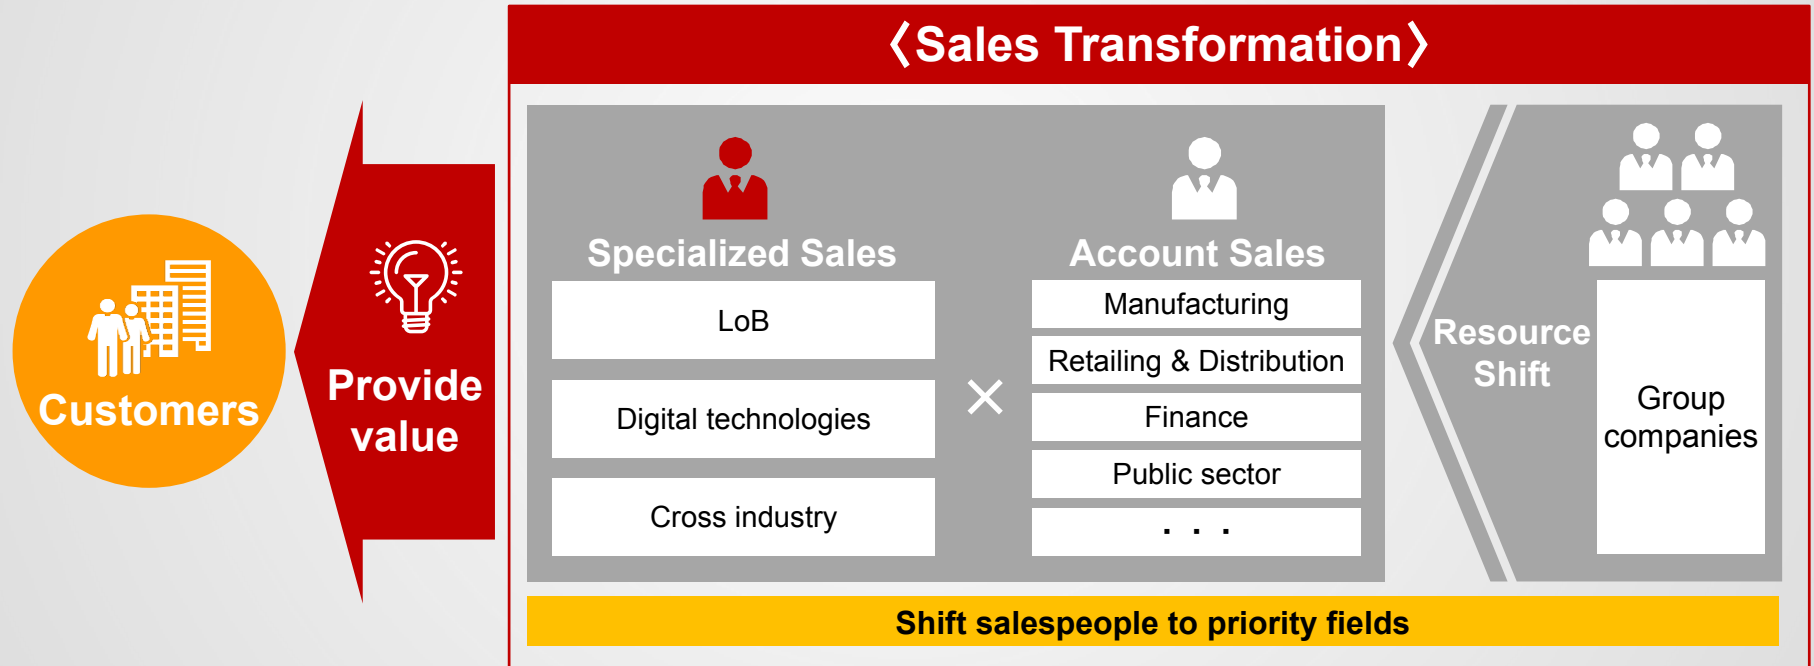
Customers

Provide value

〈Sales Transformation〉

Specialized Sales

LoB

Digital technologies

Cross industry

×

Account Sales

Manufacturing

Retailing & Distribution

Finance

Public sector

・・・

Resource Shift

Group companies

Shift salespeople to priority fields